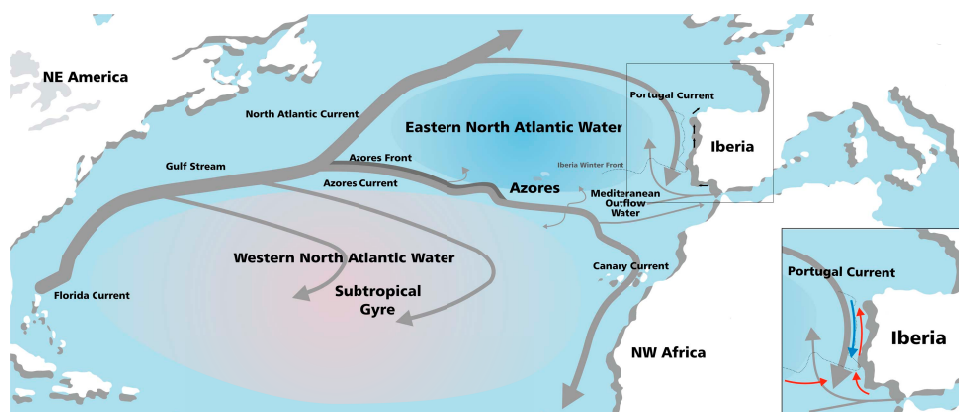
NE America

North Atlantic Current

Eastern North Atlantic Water

Portugal Current

Iberia

Gulf Stream

Azores Front

Iberia Winter Front

Azores Current

Azores

Mediterranean Outflow Water

Western North Atlantic Water

Subtropical Gyre

Canary Current

Florida Current

NW Africa

Portugal Current

Iberia